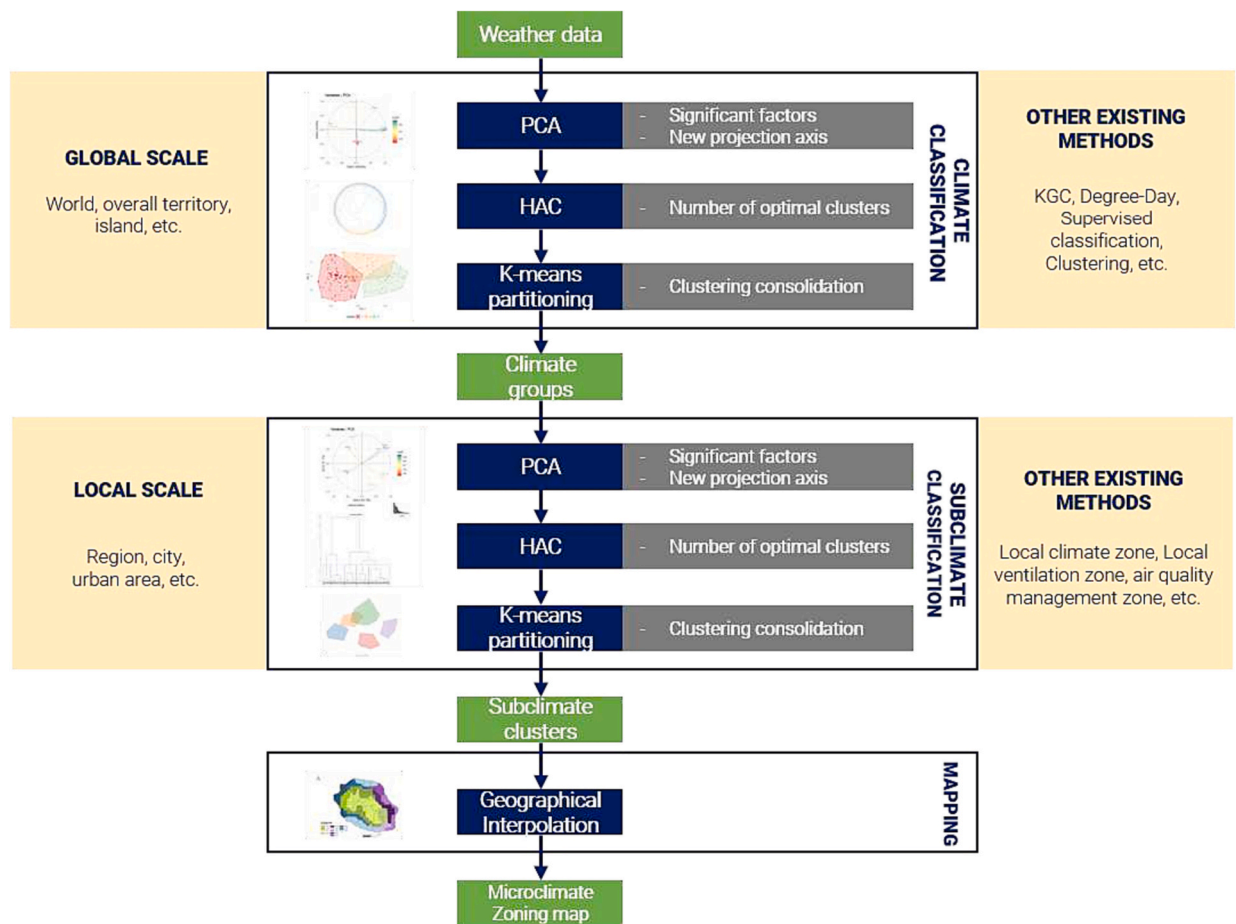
Weather data

GLOBAL SCALE

World, overall territory, island, etc.

PCA
- Significant factors
- New projection axis

HAC
- Number of optimal clusters

K-means partitioning
- Clustering consolidation

CLIMATE CLASSIFICATION

OTHER EXISTING METHODS

KGC, Degree-Day, Supervised classification, Clustering, etc.

Climate groups

LOCAL SCALE

Region, city, urban area, etc.

PCA
- Significant factors
- New projection axis

HAC
- Number of optimal clusters

K-means partitioning
- Clustering consolidation

SUBCLIMATE CLASSIFICATION

OTHER EXISTING METHODS

Local climate zone, Local ventilation zone, air quality management zone, etc.

Subclimate clusters

Geographical Interpolation

MAPPING

Microclimate Zoning map